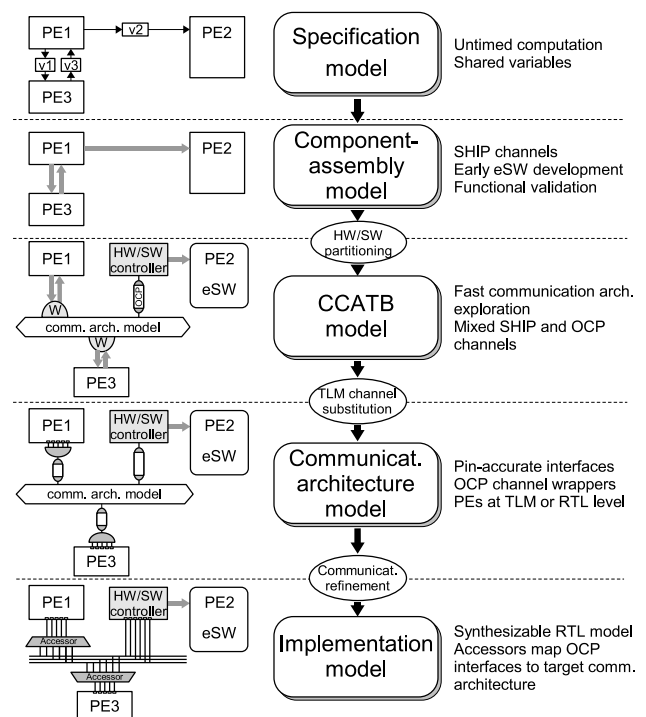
PE1

v2

PE2

v1

v3

PE3

Specification model

Untimed computation
Shared variables

PE1

PE2

PE3

Component-assembly model

SHIP channels
Early eSW development
Functional validation

HW/SW partitioning

PE1

HW/SW controller

PE2

eSW

OCP

W

comm. arch. model

W

PE3

CCATB model

Fast communication arch. exploration
Mixed SHIP and OCP channels

TLM channel substitution

PE1

HW/SW controller

PE2

eSW

comm. arch. model

PE3

Communicat. architecture model

Pin-accurate interfaces
OCP channel wrappers
PEs at TLM or RTL level

Communicat. refinement

PE1

HW/SW controller

PE2

eSW

Accessor

Accessor

PE3

Implementation model

Synthesizable RTL model
Accessors map OCP interfaces to target comm. architecture